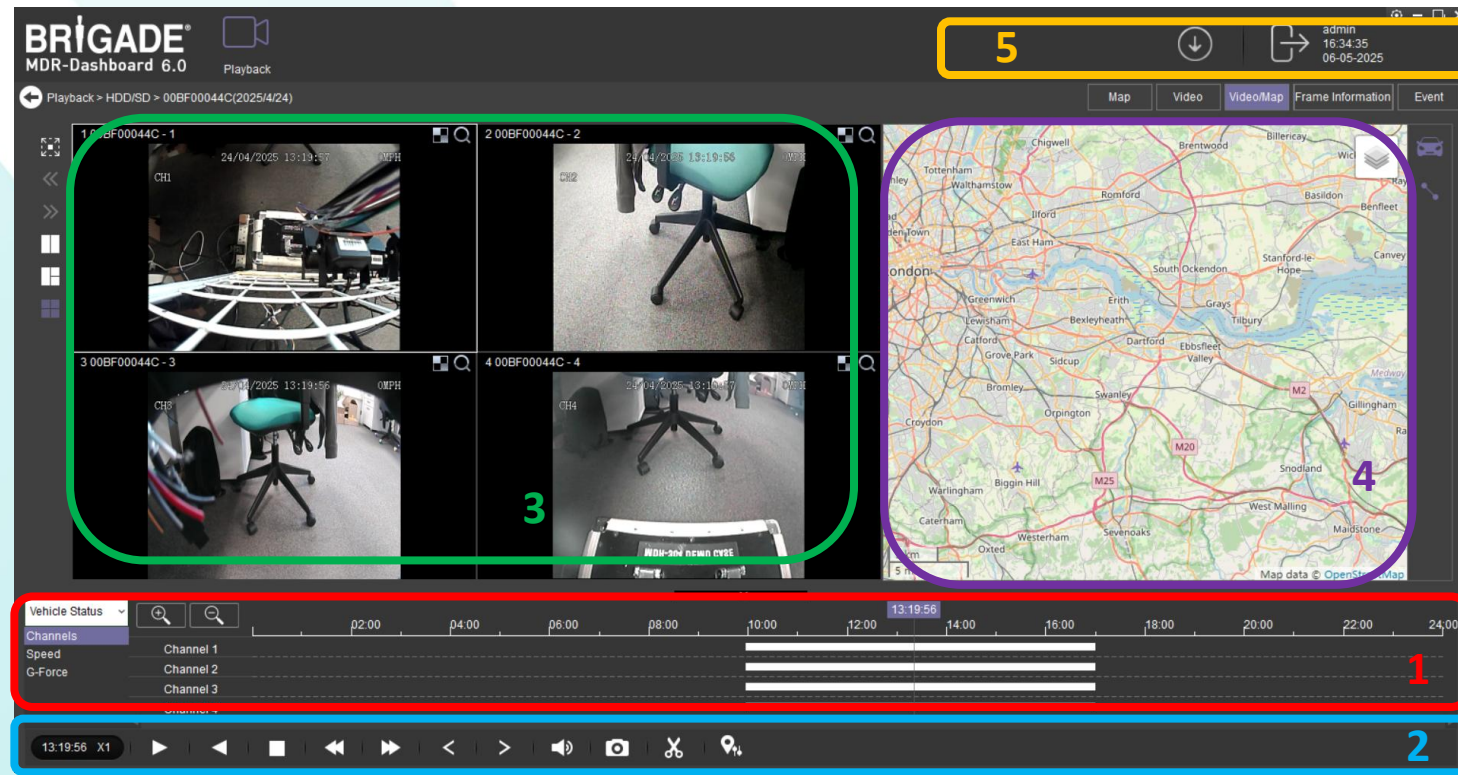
BRIGADE®
MDR-Dashboard 6.0

Playback

5

admin
16:34:35
06-05-2025

Playback > HDD/SD > 00BF00044C(2025/4/24)

Map | Video | Video/Map | Frame Information | Event

1 00BF00044C - 1
24/04/2025 13:19:57 0MPH
CH1

2 00BF00044C - 2
24/04/2025 13:19:56 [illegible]
CH2

3 00BF00044C - 3
24/04/2025 13:19:56 0MPH
CH3

4 00BF00044C - 4
24/04/2025 13:19:57 0MPH
CH4

3

Billericay, Chigwell, Brentwood, Tottenham, Walthamstow, Romford, Basildon, Benfleet, Ilford, East Ham, London, South Ockendon, Stanford-le-Hope, Canvey, Greenwich, Erith, Grays, Lewisham, Bexleyheath, Tilbury, Catford, Dartford, Ebbsfleet Valley, Grove Park, Sidcup, Bromley, Swanley, Medway, M2, Gillingham, Orpington, Croydon, M20, Snodland, Biggin Hill, M25, Warlingham, West Malling, Caterham, Sevenoaks, Maidstone, Westerham, Oxted

4

Map data © OpenStreetMap

Vehicle Status
Channels
Speed
G-Force

13:19:56
02:00 04:00 06:00 08:00 10:00 12:00 14:00 16:00 18:00 20:00 22:00 24:00

Channel 1
Channel 2
Channel 3
Channel 4

1

13:19:56 X1

2